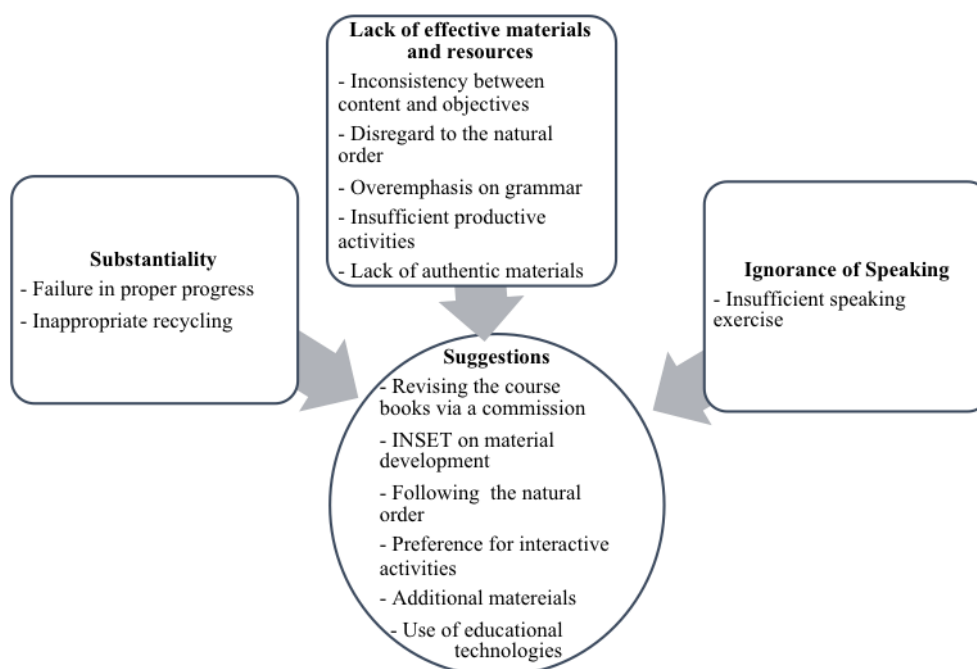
**Lack of effective materials and resources**
- Inconsistency between content and objectives
- Disregard to the natural order
- Overemphasis on grammar
- Insufficient productive activities
- Lack of authentic materials

**Substantiality**
- Failure in proper progress
- Inappropriate recycling

**Ignorance of Speaking**
- Insufficient speaking exercise

**Suggestions**
- Revising the course books via a commission
- INSET on material development
- Following the natural order
- Preference for interactive activities
- Additional matereials
- Use of educational technologies